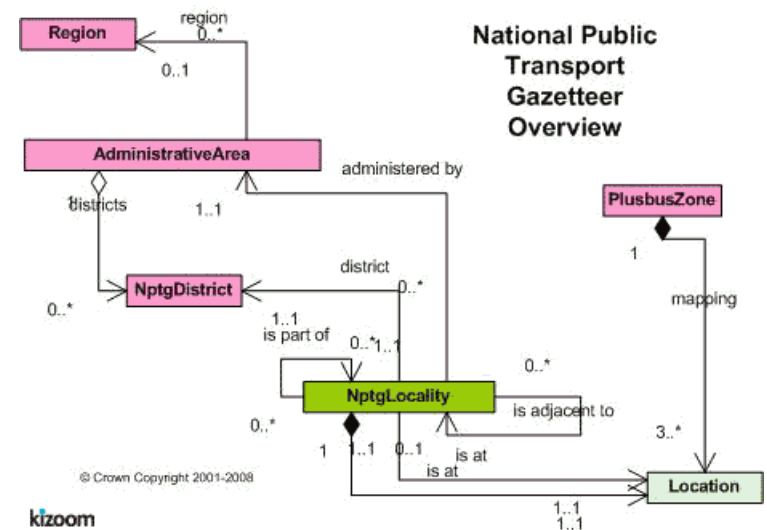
National Public Transport Gazetteer Overview

Region

region

0..*

0..1

AdministrativeArea

administered by

1

districts

1..1

PlusbusZone

1

district

NptgDistrict

0..*

0..*

mapping

1..1

is part of

0..*

1..1

0..*

NptgLocality

is adjacent to

0..*

1

1..1

0..1

is at

3..*

is at

© Crown Copyright 2001-2008

Location

1..1

1..1

kizoom